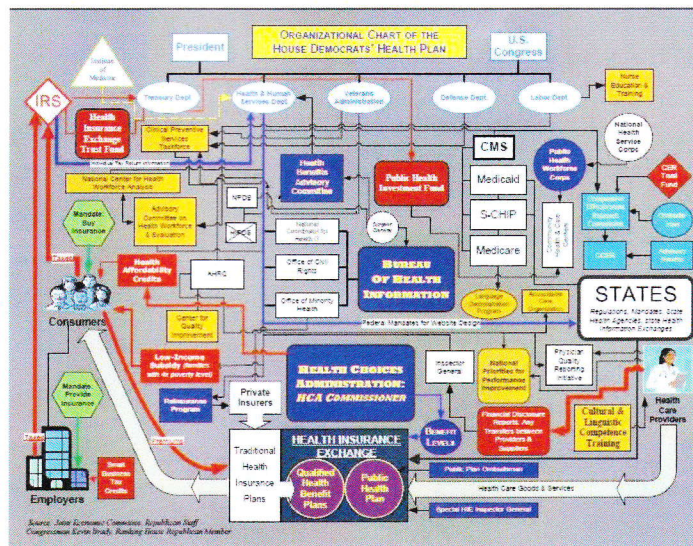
ORGANIZATIONAL CHART OF THE HOUSE DEMOCRATS' HEALTH PLAN

President

U.S. Congress

Institute of Medicine

IRS

Treasury Dept.

Health & Human Services Dept.

Veterans Administration

Defense Dept.

Labor Dept.

Nurse Education & Training

Health Insurance Exchange Trust Fund

Clinical Preventive Services Taskforce

National Health Service Corps

Individual Tax Return Information

CMS

CER Trust Fund

National Center for Health Workforce Analysis

Health Benefits Advisory Committee

Public Health Investment Fund

Public Health Workforce Corps

Medicaid

Mandate: Buy Insurance

Advisory Committee on Health Workforce & Evaluation

NPDS

S-CHIP

Comparative Effectiveness Research Commission

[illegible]

National Coordinator for Health

Bureau of Health Information

Medicare

Office of Civil Rights

Taxes

Health Affordability Credits

AHRQ

Office of Minority Health

Language Demonstration Program

Accountable Care Organization

STATES

Regulations, Mandates, State Health Agencies, State Health Information Exchanges

Consumers

Center for Quality Improvement

Federal Mandates for Website Design

Low-Income Subsidy (below 400% poverty level)

Health Choices Administration: HCA Commissioner

Inspector General

National Priorities for Performance Improvement

Physician Quality Reporting Initiative

Mandate: Provide Insurance

Private Insurers

Reinsurance Program

Benefit Levels

Financial Disclosure Reports, Any Transfers between Providers & Suppliers

Cultural & Linguistic Competence Training

Health Care Providers

Taxes

Small Business Tax Credits

Traditional Health Insurance Plans

HEALTH INSURANCE EXCHANGE

Qualified Health Benefit Plans

Public Health Plan

Public Plan Ombudsman

Employers

Health Care Goods & Services

Special HIE Inspector General

Source: Joint Economic Committee, Republican Staff
Congressman Kevin Brady, Ranking House Republican Member